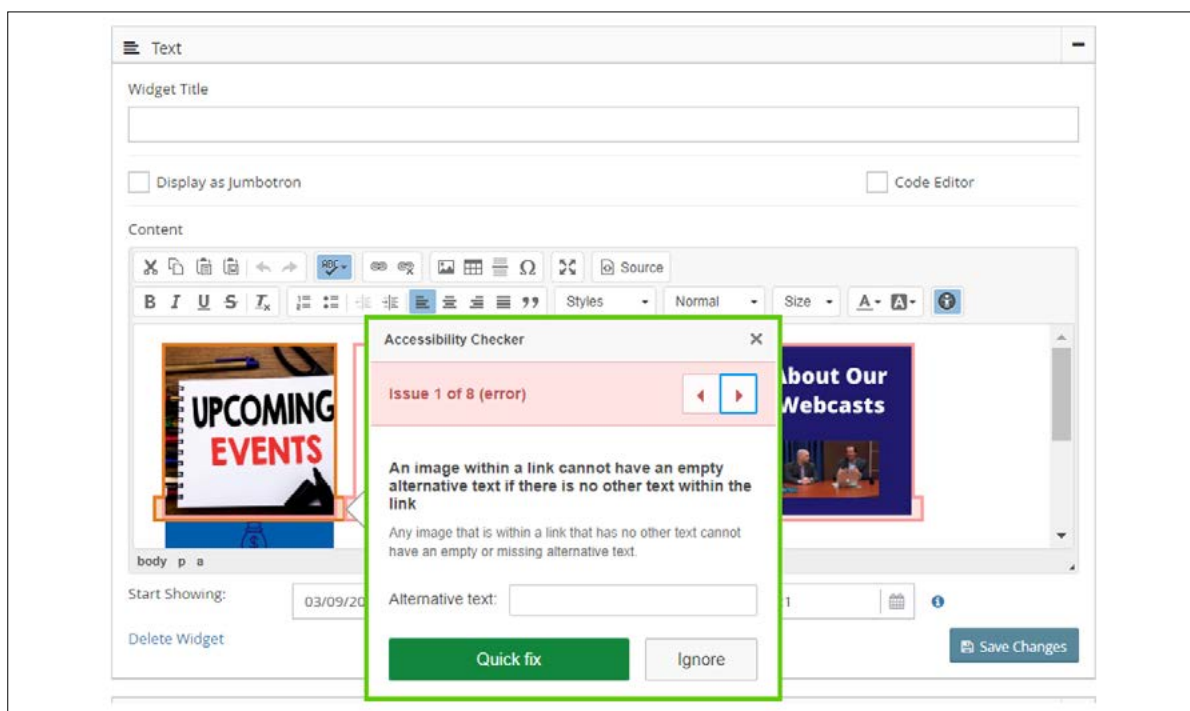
Text

Widget Title

Display as Jumbotron

Code Editor

Content

Source

Styles

Normal

Size

UPCOMING EVENTS

About Our Webcasts

body p a

Accessibility Checker

Issue 1 of 8 (error)

An image within a link cannot have an empty alternative text if there is no other text within the link

Any image that is within a link that has no other text cannot have an empty or missing alternative text.

Alternative text:

Quick fix

Ignore

Start Showing:

03/09/20

1

Delete Widget

Save Changes